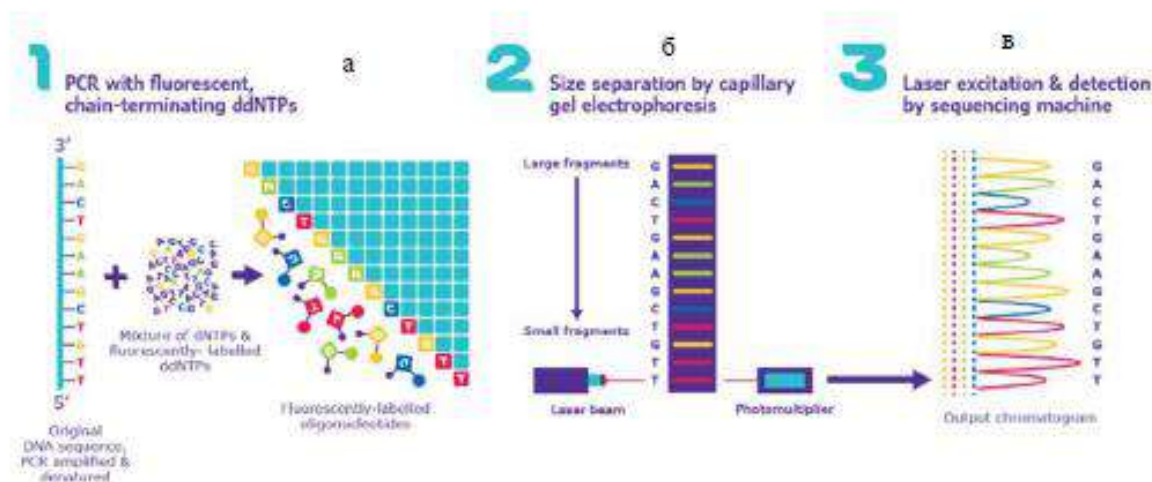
1 PCR with fluorescent, chain-terminating ddNTPs

а

2 Size separation by capillary gel electrophoresis

б

3 Laser excitation & detection by sequencing machine

в

3'
G
A
C
T
G
A
A
G
C
T
G
T
T
5'

Original DNA sequence, PCR amplified & denatured

Mixture of dNTPs & fluorescently- labelled ddNTPs

Fluorescently-labelled oligonucleotides

Large fragments

Small fragments

G
A
C
T
G
A
A
G
C
T
G
T
T

Laser beam

Photomultiplier

G
A
C
T
G
A
A
G
C
T
G
T
T

Output chromatogram